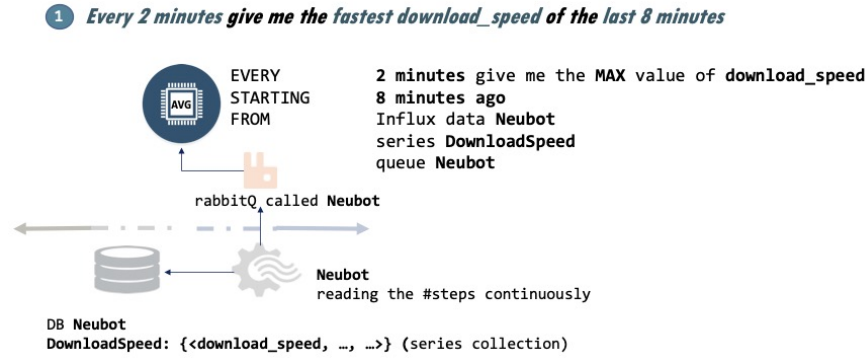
1 Every 2 minutes give me the fastest download_speed of the last 8 minutes

AVG

EVERY
STARTING
FROM

2 minutes give me the MAX value of download_speed
8 minutes ago
Influx data Neubot
series DownloadSpeed
queue Neubot

rabbitQ called Neubot

Neubot
reading the #steps continuously

DB Neubot
DownloadSpeed: {<download_speed, …, …>} (series collection)